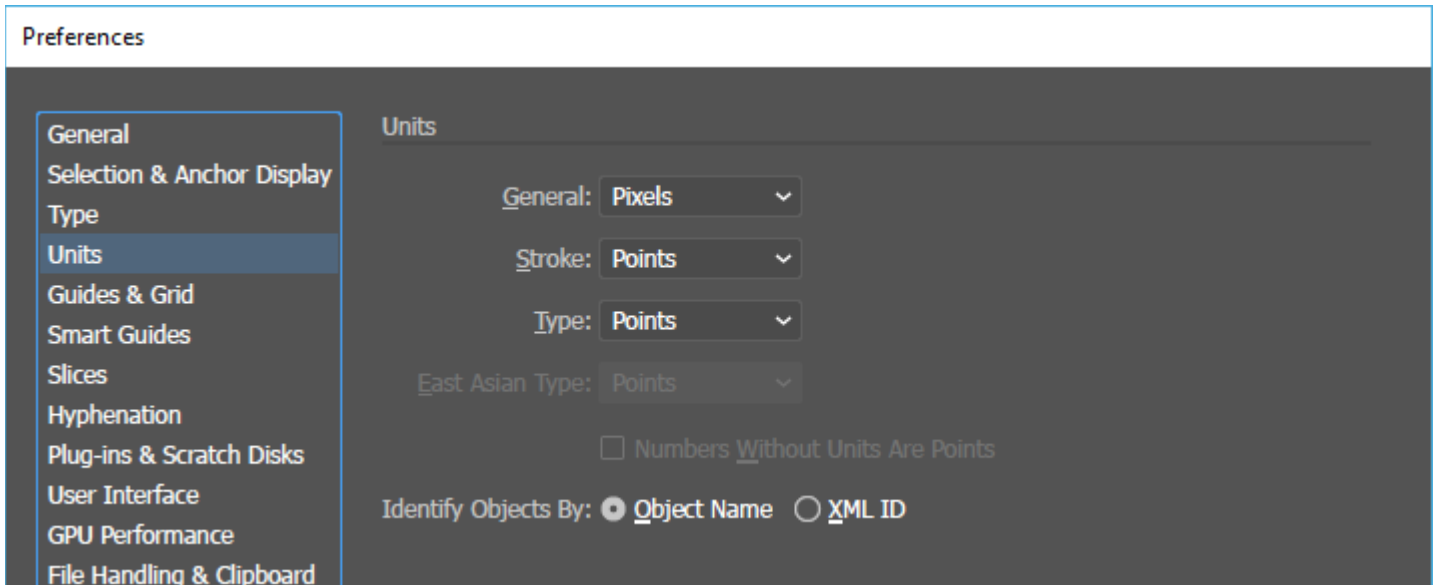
Preferences

General
Selection & Anchor Display
Type
Units
Guides & Grid
Smart Guides
Slices
Hyphenation
Plug-ins & Scratch Disks
User Interface
GPU Performance
File Handling & Clipboard

Units

General: Pixels

Stroke: Points

Type: Points

East Asian Type: Points

Numbers Without Units Are Points

Identify Objects By: Object Name XML ID